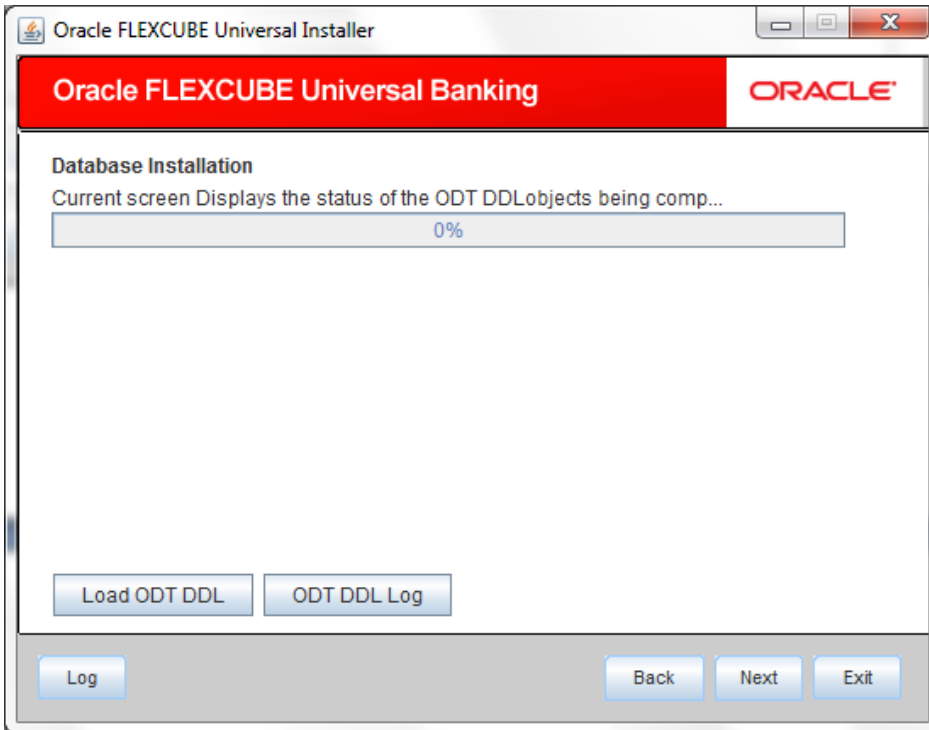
Oracle FLEXCUBE Universal Installer

Oracle FLEXCUBE Universal Banking

ORACLE

Database Installation

Current screen Displays the status of the ODT DDLobjects being comp...

0%

Load ODT DDL

ODT DDL Log

Log

Back

Next

Exit